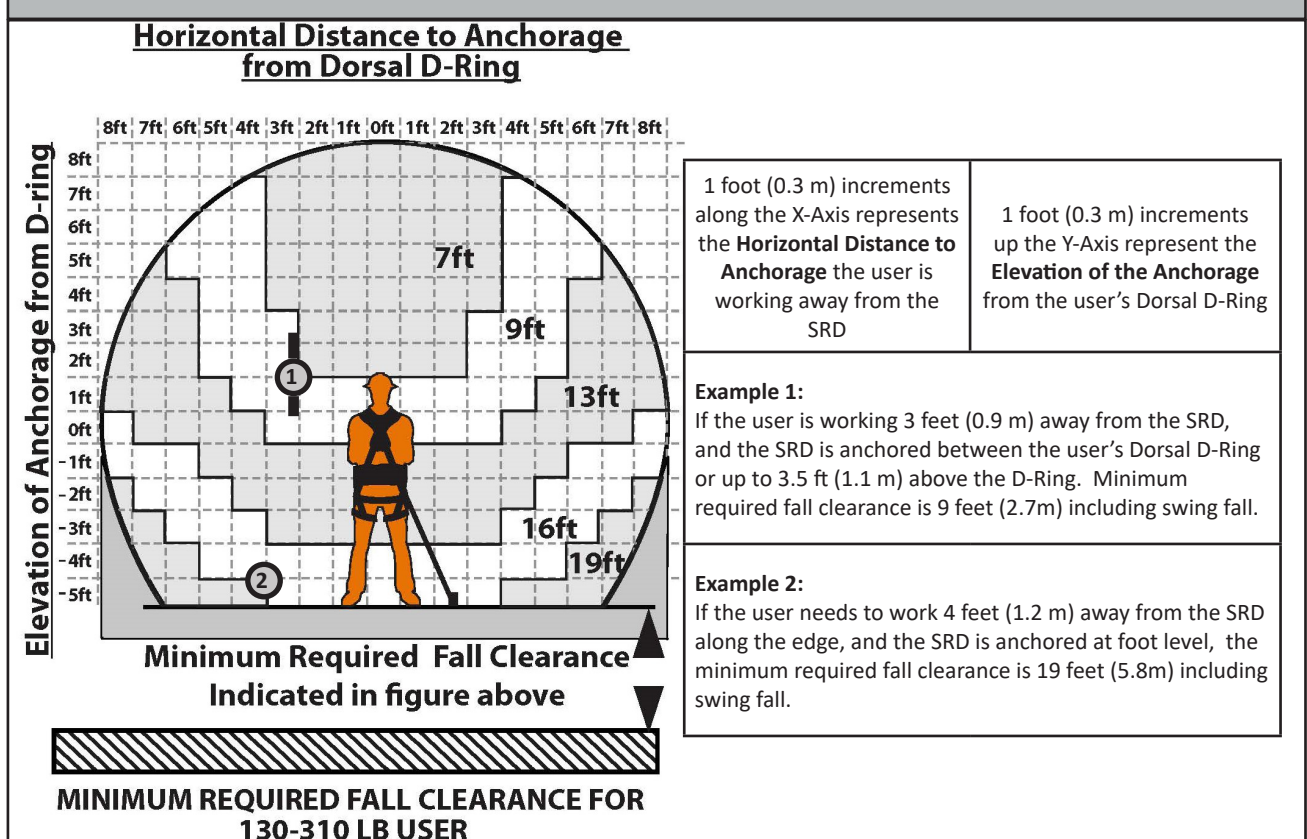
Horizontal Distance to Anchorage from Dorsal D-Ring

8ft 7ft 6ft 5ft 4ft 3ft 2ft 1ft 0ft 1ft 2ft 3ft 4ft 5ft 6ft 7ft 8ft

Elevation of Anchorage from D-ring

8ft
7ft
6ft
5ft
4ft
3ft
2ft
1ft
0ft
-1ft
-2ft
-3ft
-4ft
-5ft

7ft
9ft
13ft
16ft
19ft
1
2

Minimum Required Fall Clearance Indicated in figure above

MINIMUM REQUIRED FALL CLEARANCE FOR 130-310 LB USER

| 1 foot (0.3 m) increments along the X-Axis represents the **Horizontal Distance to Anchorage** the user is working away from the SRD | 1 foot (0.3 m) increments up the Y-Axis represent the **Elevation of the Anchorage** from the user's Dorsal D-Ring |
|---|---|

**Example 1:**
If the user is working 3 feet (0.9 m) away from the SRD, and the SRD is anchored between the user's Dorsal D-Ring or up to 3.5 ft (1.1 m) above the D-Ring. Minimum required fall clearance is 9 feet (2.7m) including swing fall.

**Example 2:**
If the user needs to work 4 feet (1.2 m) away from the SRD along the edge, and the SRD is anchored at foot level, the minimum required fall clearance is 19 feet (5.8m) including swing fall.